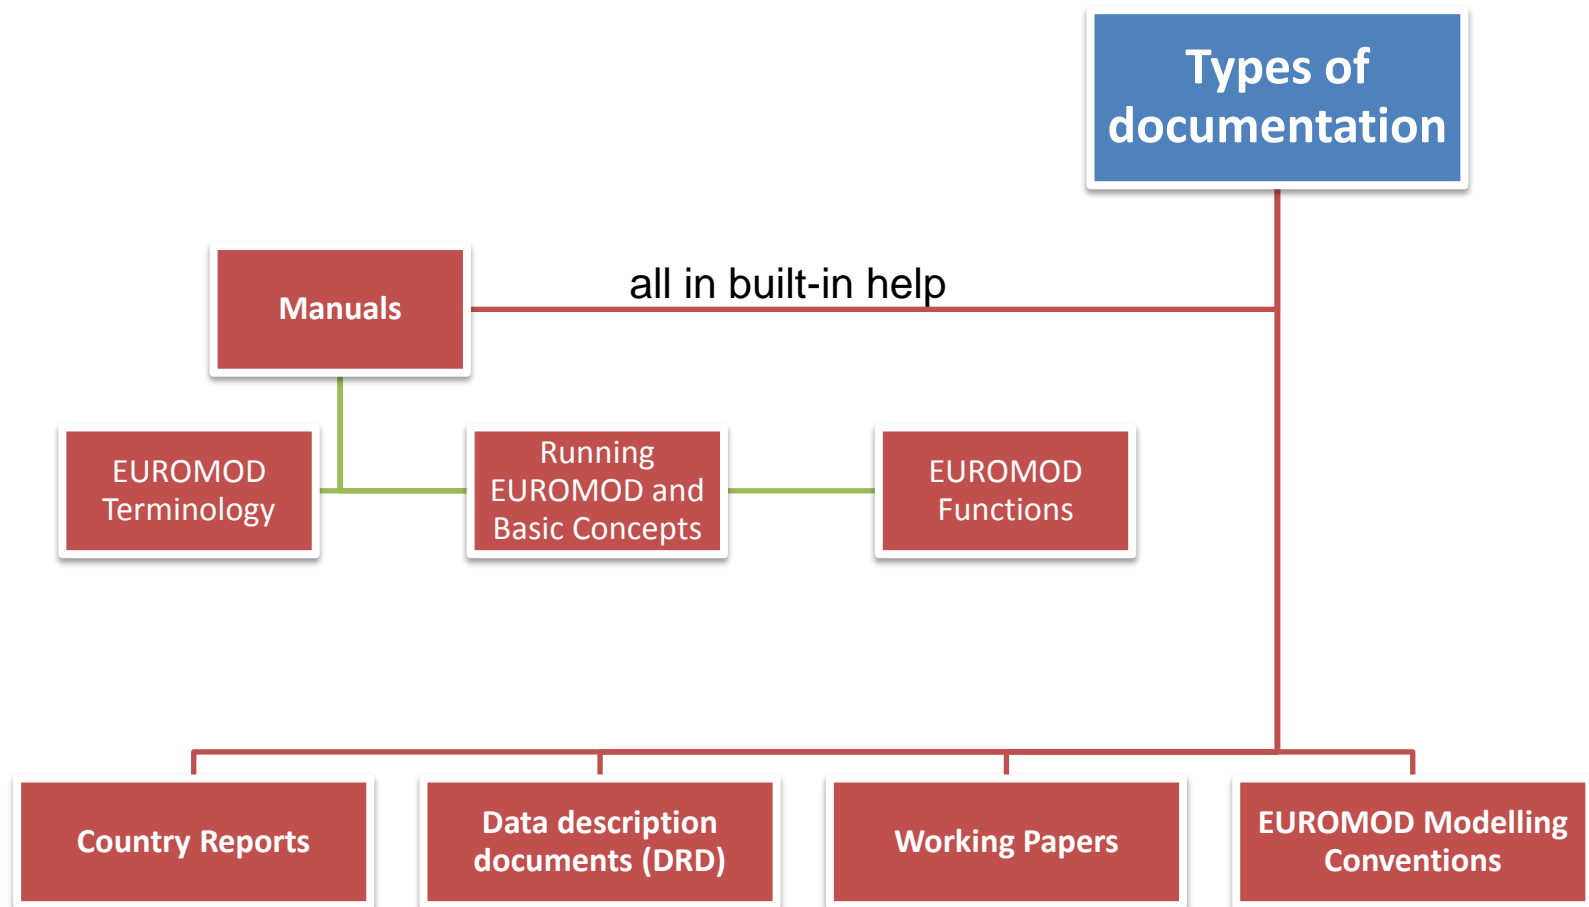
Types of documentation

Manuals

all in built-in help

EUROMOD Terminology

Running EUROMOD and Basic Concepts

EUROMOD Functions

Country Reports

Data description documents (DRD)

Working Papers

EUROMOD Modelling Conventions